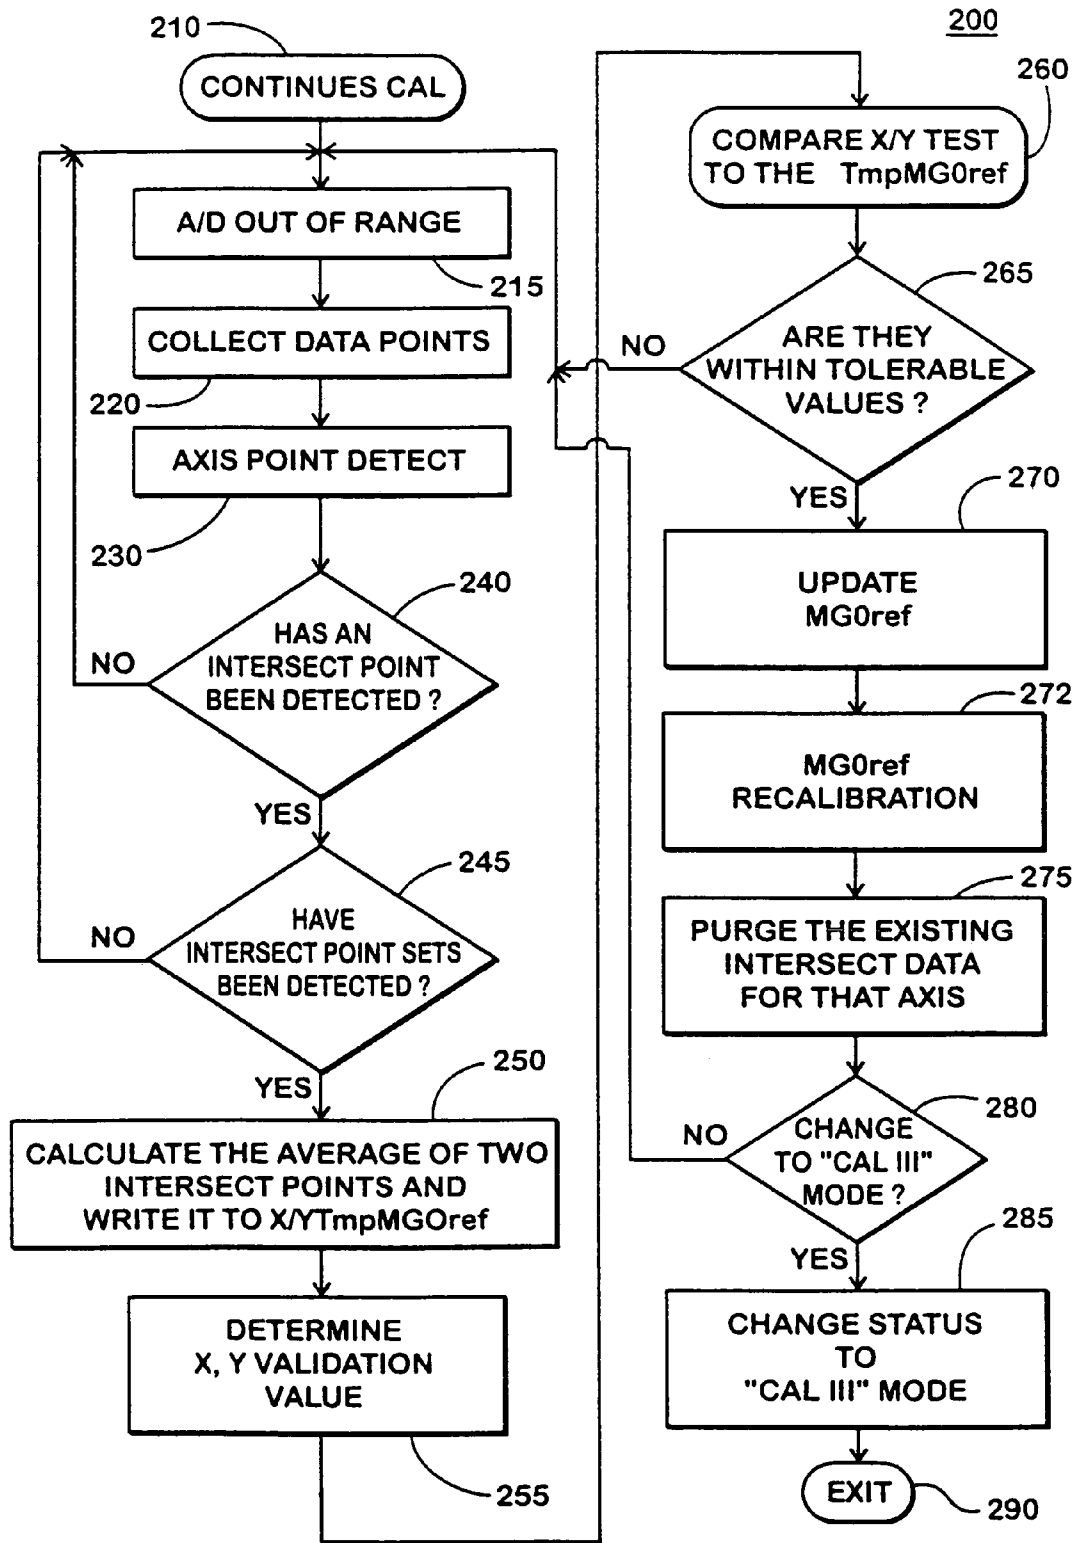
200

210

CONTINUES CAL

A/D OUT OF RANGE

215

COLLECT DATA POINTS

220

AXIS POINT DETECT

230

240

HAS AN INTERSECT POINT BEEN DETECTED ?

NO

YES

245

HAVE INTERSECT POINT SETS BEEN DETECTED ?

NO

YES

250

CALCULATE THE AVERAGE OF TWO INTERSECT POINTS AND WRITE IT TO X/YTmpMGOref

DETERMINE X, Y VALIDATION VALUE

255

260

COMPARE X/Y TEST TO THE TmpMG0ref

265

ARE THEY WITHIN TOLERABLE VALUES ?

NO

YES

270

UPDATE MG0ref

272

MG0ref RECALIBRATION

275

PURGE THE EXISTING INTERSECT DATA FOR THAT AXIS

280

CHANGE TO "CAL III" MODE ?

NO

YES

285

CHANGE STATUS TO "CAL III" MODE

EXIT

290